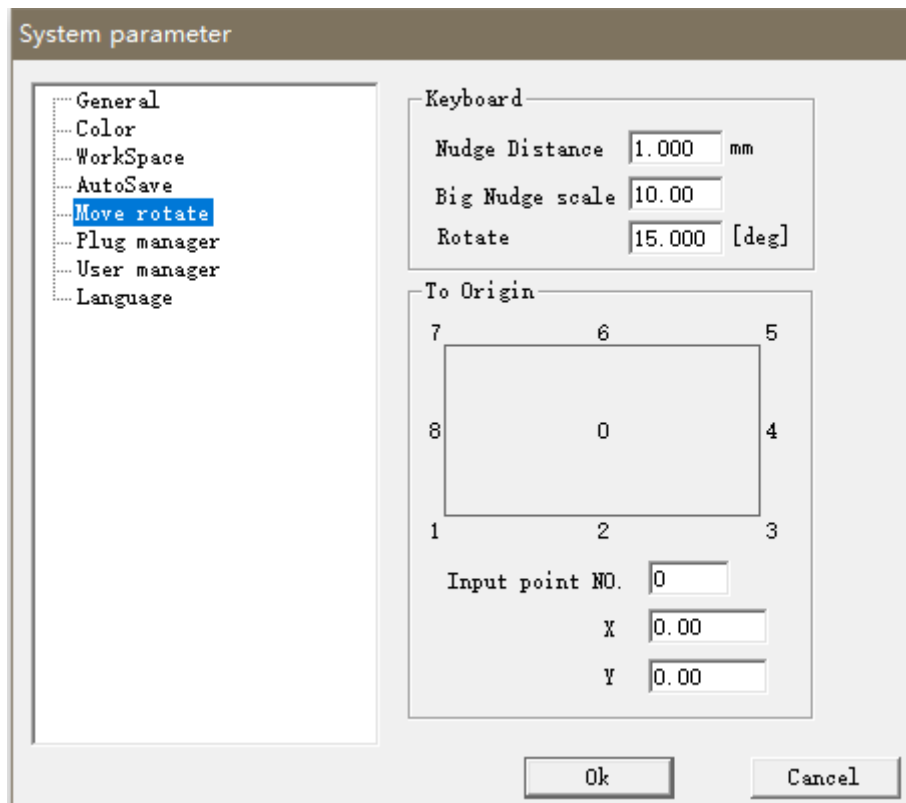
System parameter

General
Color
WorkSpace
AutoSave
Move rotate
Plug manager
User manager
Language

Keyboard
Nudge Distance 1.000 mm
Big Nudge scale 10.00
Rotate 15.000 [deg]

To Origin
7 6 5
8 0 4
1 2 3
Input point NO. 0
X 0.00
Y 0.00

Ok
Cancel